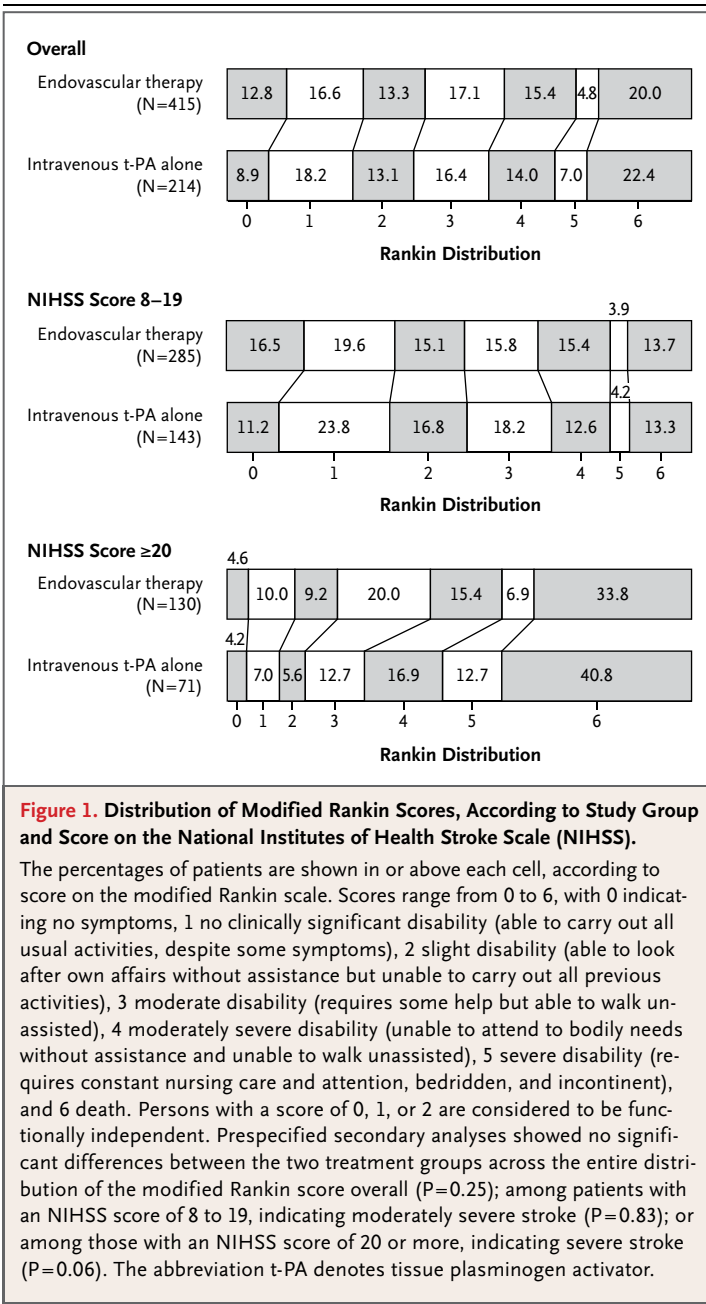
**Overall**

Endovascular therapy (N=415)

| 12.8 | 16.6 | 13.3 | 17.1 | 15.4 | 4.8 | 20.0 |

Intravenous t-PA alone (N=214)

| 8.9 | 18.2 | 13.1 | 16.4 | 14.0 | 7.0 | 22.4 |

0 1 2 3 4 5 6

**Rankin Distribution**

**NIHSS Score 8–19**

Endovascular therapy (N=285)

3.9

| 16.5 | 19.6 | 15.1 | 15.8 | 15.4 | | 13.7 |

4.2

Intravenous t-PA alone (N=143)

| 11.2 | 23.8 | 16.8 | 18.2 | 12.6 | | 13.3 |

0 1 2 3 4 5 6

**Rankin Distribution**

**NIHSS Score ≥20**

4.6

Endovascular therapy (N=130)

| | 10.0 | 9.2 | 20.0 | 15.4 | 6.9 | 33.8 |

4.2

Intravenous t-PA alone (N=71)

| | 7.0 | 5.6 | 12.7 | 16.9 | 12.7 | 40.8 |

0 1 2 3 4 5 6

**Rankin Distribution**

**Figure 1. Distribution of Modified Rankin Scores, According to Study Group and Score on the National Institutes of Health Stroke Scale (NIHSS).**

The percentages of patients are shown in or above each cell, according to score on the modified Rankin scale. Scores range from 0 to 6, with 0 indicating no symptoms, 1 no clinically significant disability (able to carry out all usual activities, despite some symptoms), 2 slight disability (able to look after own affairs without assistance but unable to carry out all previous activities), 3 moderate disability (requires some help but able to walk unassisted), 4 moderately severe disability (unable to attend to bodily needs without assistance and unable to walk unassisted), 5 severe disability (requires constant nursing care and attention, bedridden, and incontinent), and 6 death. Persons with a score of 0, 1, or 2 are considered to be functionally independent. Prespecified secondary analyses showed no significant differences between the two treatment groups across the entire distribution of the modified Rankin score overall (P=0.25); among patients with an NIHSS score of 8 to 19, indicating moderately severe stroke (P=0.83); or among those with an NIHSS score of 20 or more, indicating severe stroke (P=0.06). The abbreviation t-PA denotes tissue plasminogen activator.